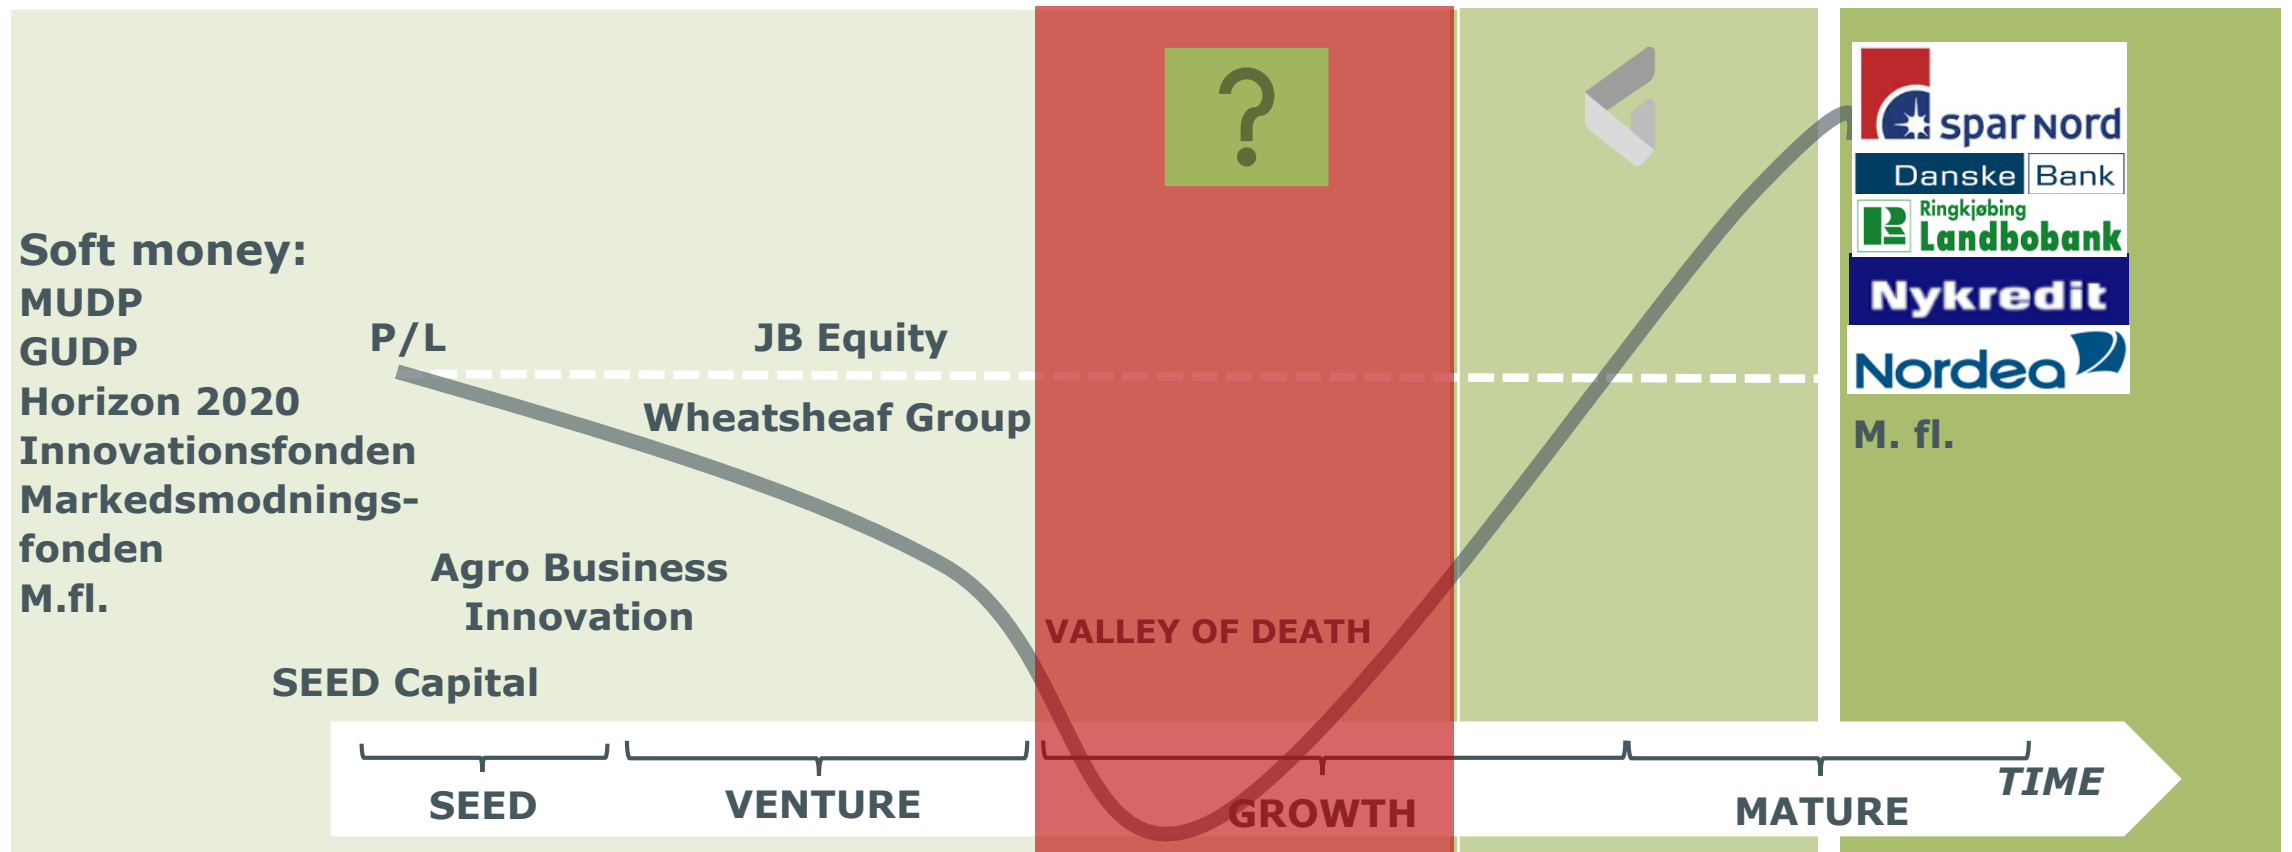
?

spar Nord
Danske Bank
Ringkjøbing Landbobank
Nykredit
Nordea
M. fl.

Soft money:
MUDP
GUDP
Horizon 2020
Innovationsfonden
Markedsmodningsfonden
M.fl.

P/L

JB Equity

Wheatsheaf Group

Agro Business Innovation

SEED Capital

VALLEY OF DEATH

SEED
VENTURE
GROWTH
MATURE
TIME